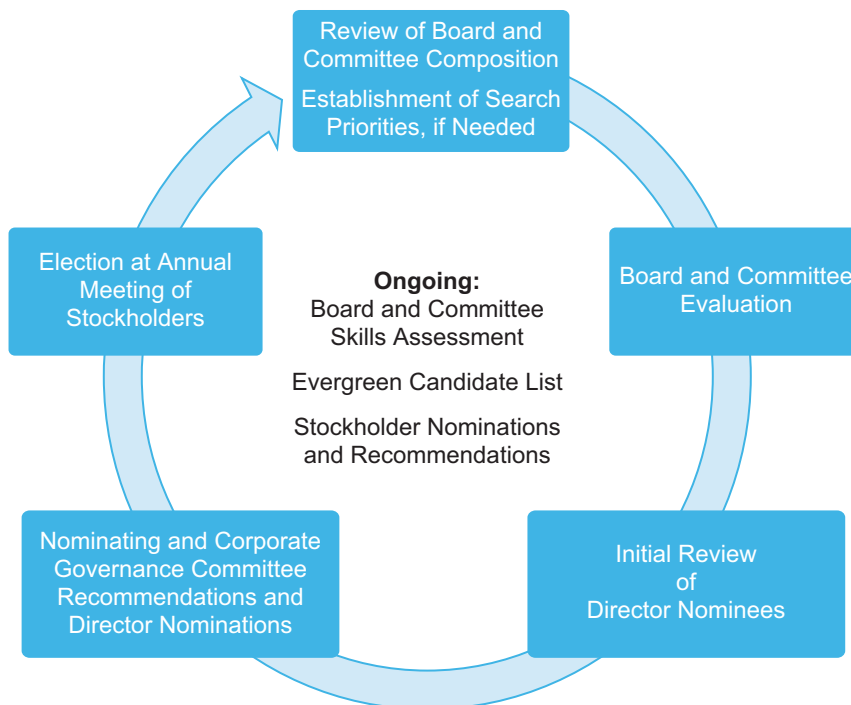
Review of Board and Committee Composition

Establishment of Search Priorities, if Needed

Board and Committee Evaluation

Initial Review of Director Nominees

Nominating and Corporate Governance Committee Recommendations and Director Nominations

Election at Annual Meeting of Stockholders

**Ongoing:**
Board and Committee Skills Assessment

Evergreen Candidate List

Stockholder Nominations and Recommendations